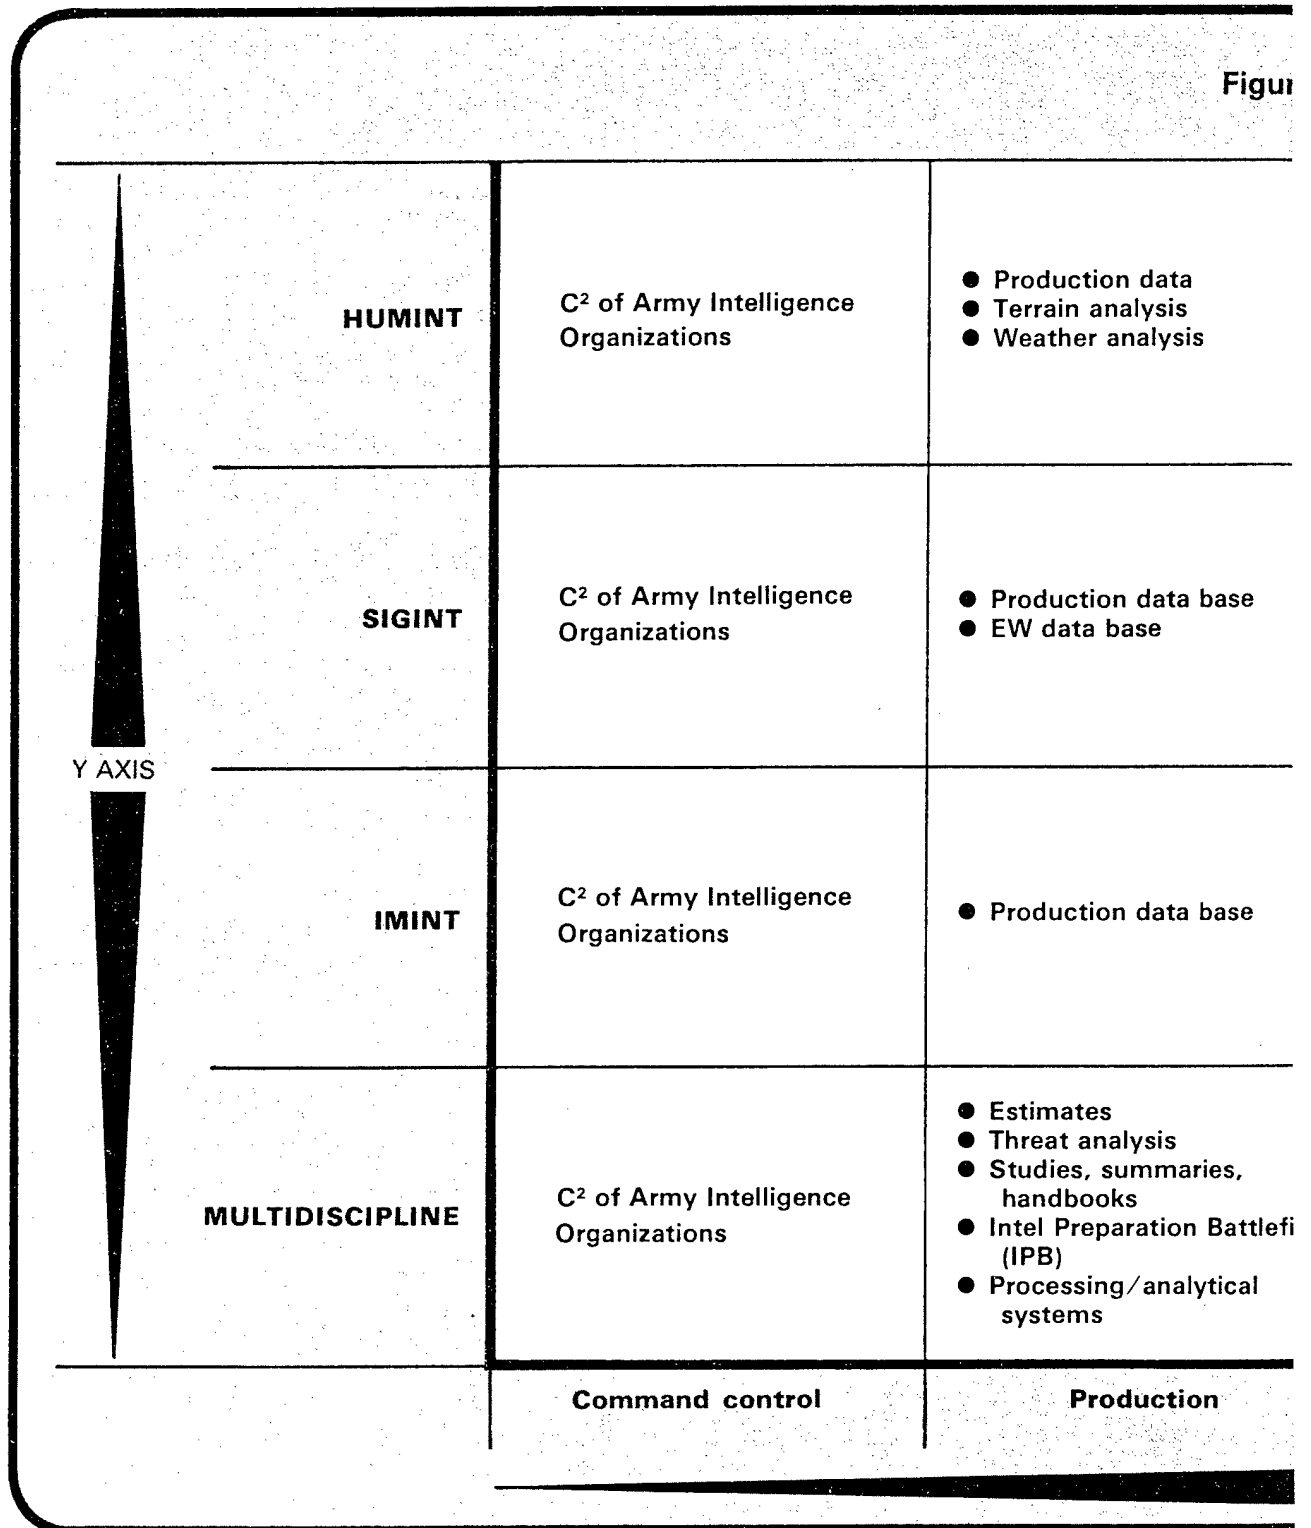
Figu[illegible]

| Y AXIS | | |
|---|---|---|
| HUMINT | $C^2$ of Army Intelligence Organizations | ● Production data<br>● Terrain analysis<br>● Weather analysis |
| SIGINT | $C^2$ of Army Intelligence Organizations | ● Production data base<br>● EW data base |
| IMINT | $C^2$ of Army Intelligence Organizations | ● Production data base |
| MULTIDISCIPLINE | $C^2$ of Army Intelligence Organizations | ● Estimates<br>● Threat analysis<br>● Studies, summaries, handbooks<br>● Intel Preparation Battlefi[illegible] (IPB)<br>● Processing/analytical systems |
| | Command control | Production |